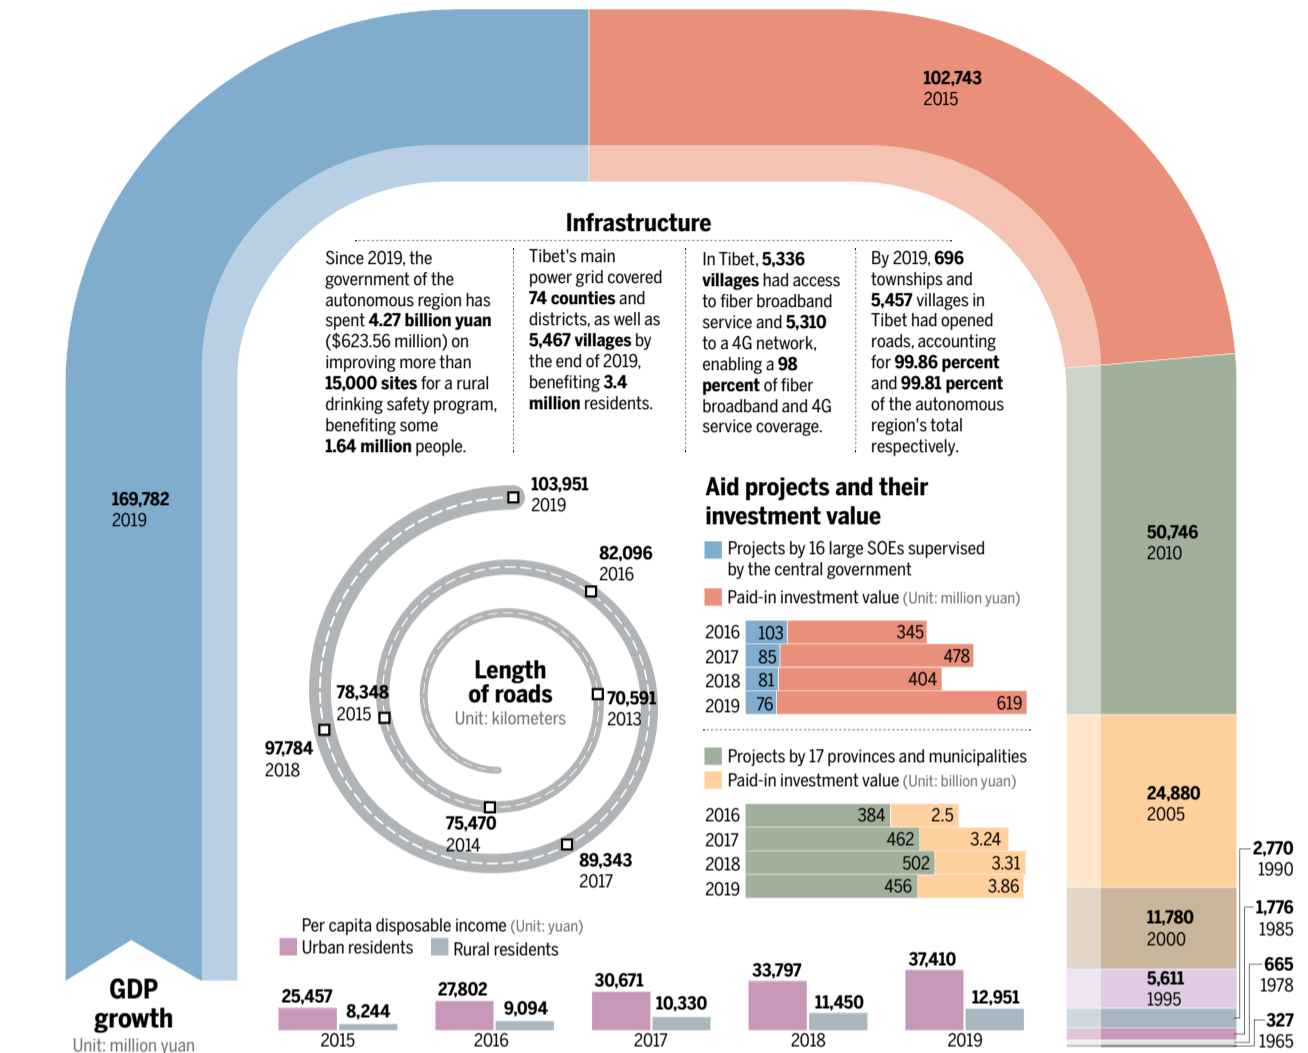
102,743
2015

169,782
2019

Infrastructure

Since 2019, the government of the autonomous region has spent 4.27 billion yuan ($623.56 million) on improving more than 15,000 sites for a rural drinking safety program, benefiting some 1.64 million people.

Tibet's main power grid covered 74 counties and districts, as well as 5,467 villages by the end of 2019, benefiting 3.4 million residents.

In Tibet, 5,336 villages had access to fiber broadband service and 5,310 to a 4G network, enabling a 98 percent of fiber broadband and 4G service coverage.

By 2019, 696 townships and 5,457 villages in Tibet had opened roads, accounting for 99.86 percent and 99.81 percent of the autonomous region's total respectively.

103,951
2019

82,096
2016

Length of roads
Unit: kilometers

78,348
2015

70,591
2013

97,784
2018

75,470
2014

89,343
2017

Aid projects and their investment value

Projects by 16 large SOEs supervised by the central government
Paid-in investment value (Unit: million yuan)

| | | |
|---|---|---|
| 2016 | 103 | 345 |
| 2017 | 85 | 478 |
| 2018 | 81 | 404 |
| 2019 | 76 | 619 |

Projects by 17 provinces and municipalities
Paid-in investment value (Unit: billion yuan)

| | | |
|---|---|---|
| 2016 | 384 | 2.5 |
| 2017 | 462 | 3.24 |
| 2018 | 502 | 3.31 |
| 2019 | 456 | 3.86 |

50,746
2010

24,880
2005

11,780
2000

5,611
1995

2,770
1990

1,776
1985

665
1978

327
1965

Per capita disposable income (Unit: yuan)
Urban residents
Rural residents

| | Urban | Rural |
|---|---|---|
| 2015 | 25,457 | 8,244 |
| 2016 | 27,802 | 9,094 |
| 2017 | 30,671 | 10,330 |
| 2018 | 33,797 | 11,450 |
| 2019 | 37,410 | 12,951 |

GDP growth
Unit: million yuan